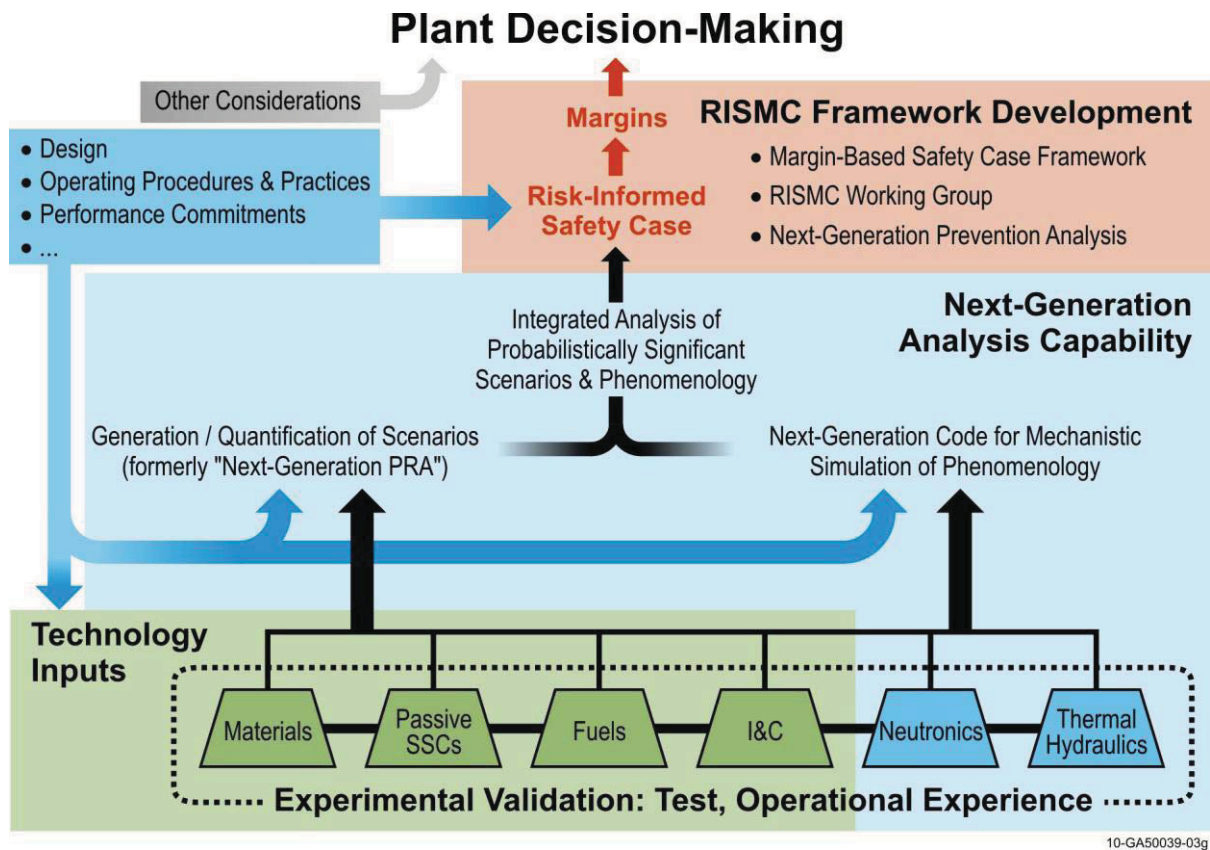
Plant Decision-Making

Other Considerations

• Design
• Operating Procedures & Practices
• Performance Commitments
• ...

Margins

Risk-Informed Safety Case

RISMC Framework Development
• Margin-Based Safety Case Framework
• RISMC Working Group
• Next-Generation Prevention Analysis

Next-Generation Analysis Capability

Integrated Analysis of Probabilistically Significant Scenarios & Phenomenology

Generation / Quantification of Scenarios (formerly "Next-Generation PRA")

Next-Generation Code for Mechanistic Simulation of Phenomenology

Technology Inputs

Materials
Passive SSCs
Fuels
I&C
Neutronics
Thermal Hydraulics

Experimental Validation: Test, Operational Experience

10-GA50039-03g